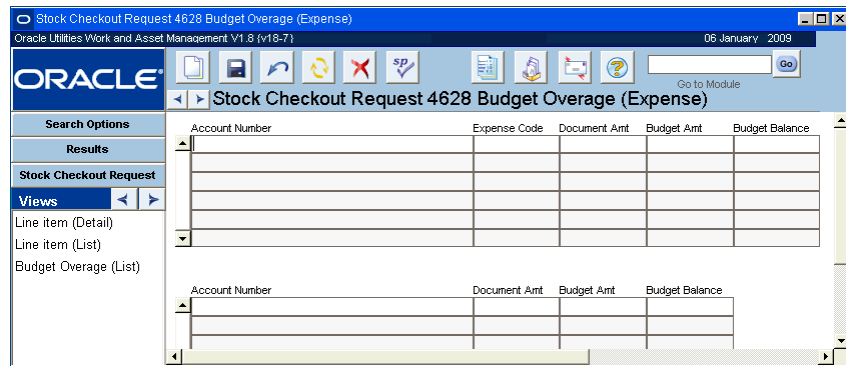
Stock Checkout Request 4628 Budget Overage (Expense)

Oracle Utilities Work and Asset Management V1.8 {v18-7}

06 January 2009

ORACLE

Go to Module

Go

Stock Checkout Request 4628 Budget Overage (Expense)

Search Options

Results

Stock Checkout Request

Views

Line item (Detail)

Line item (List)

Budget Overage (List)

| Account Number | Expense Code | Document Amt | Budget Amt | Budget Balance |
|---|---|---|---|---|
| | | | | |
| | | | | |
| | | | | |
| | | | | |
| | | | | |
| | | | | |

| Account Number | Document Amt | Budget Amt | Budget Balance |
|---|---|---|---|
| | | | |
| | | | |
| | | | |